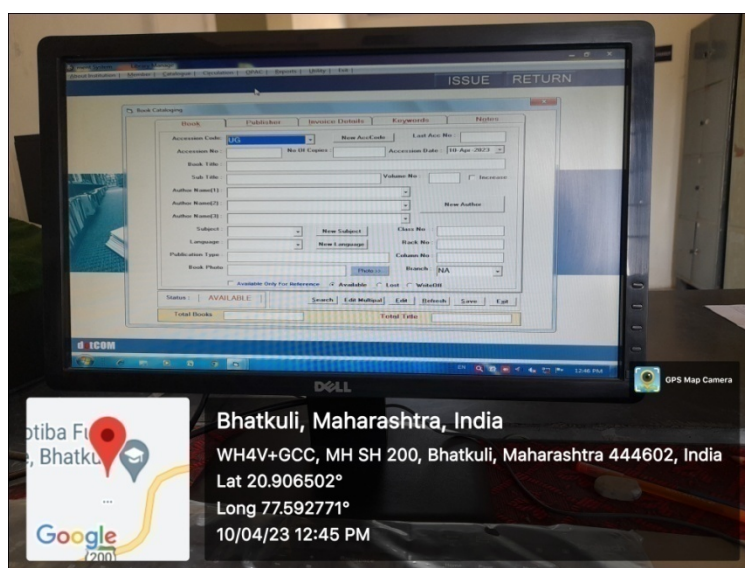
ISSUE RETURN

Book Cataloging

Book | Publisher | Invoice Details | Keywords | Notes

Accession Code: UG
New AccCode
Last Acc No:
Accession No:
No Of Copies
Accession Date: 10-Apr-2023
Book Title:
Sub Title:
Volume No:
Increase
Author Name(1):
Author Name(2):
New Author
Author Name(3):
Subject:
New Subject
Class No
Language:
New Language
Rack No
Publication Type
Column No
Book Photo
Photo
Branch NA
Available Only For Reference
Available
Lost
Write Off

Status: AVAILABLE
Search
Edit Multiple
Edit
Refresh
Save
Exit

Total Books
Total Title

d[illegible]COM

12:46 PM

DELL

GPS Map Camera

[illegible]tiba F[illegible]
, Bhatku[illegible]
Google
(200)

Bhatkuli, Maharashtra, India
WH4V+GCC, MH SH 200, Bhatkuli, Maharashtra 444602, India
Lat 20.906502°
Long 77.592771°
10/04/23 12:45 PM